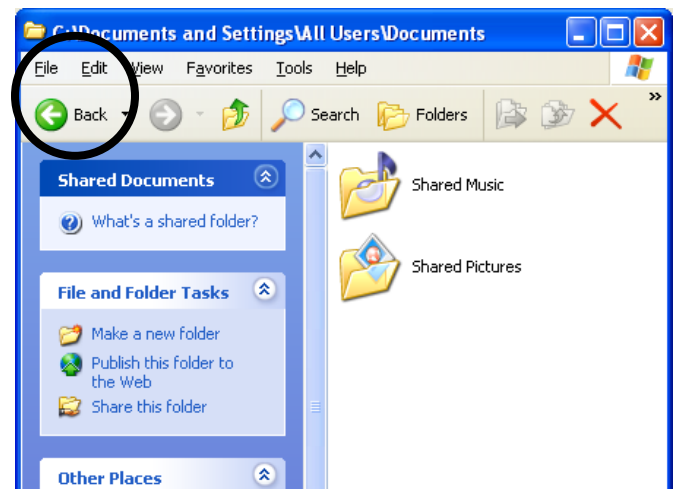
C:\Documents and Settings\All Users\Documents

File Edit View Favorites Tools Help

Back Search Folders

Shared Documents

What's a shared folder?

File and Folder Tasks

Make a new folder

Publish this folder to the Web

Share this folder

Other Places

Shared Music

Shared Pictures